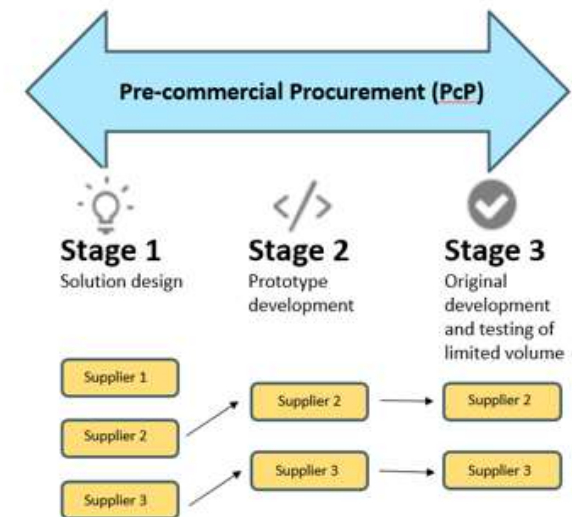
Pre-commercial Procurement (PcP)

</>

Stage 1
Solution design

Stage 2
Prototype development

Stage 3
Original development and testing of limited volume

Supplier 1

Supplier 2

Supplier 3

Supplier 2

Supplier 3

Supplier 2

Supplier 3